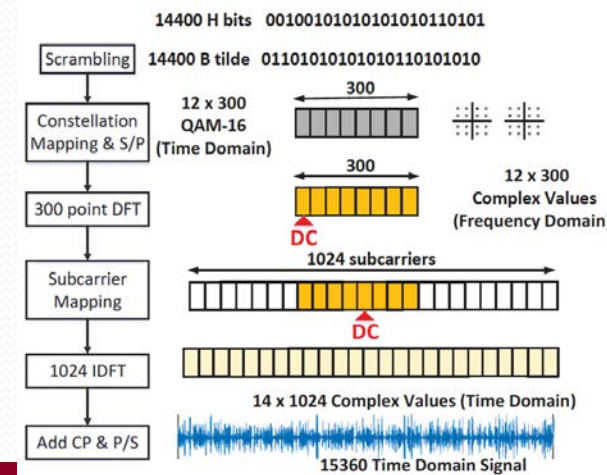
14400 H bits 001001010101010110101

Scrambling

14400 B tilde 011010101010110101010

Constellation Mapping & S/P

12 x 300 QAM-16 (Time Domain)

300

300 point DFT

300

DC

12 x 300 Complex Values (Frequency Domain)

Subcarrier Mapping

1024 subcarriers

DC

1024 IDFT

14 x 1024 Complex Values (Time Domain)

Add CP & P/S

15360 Time Domain Signal